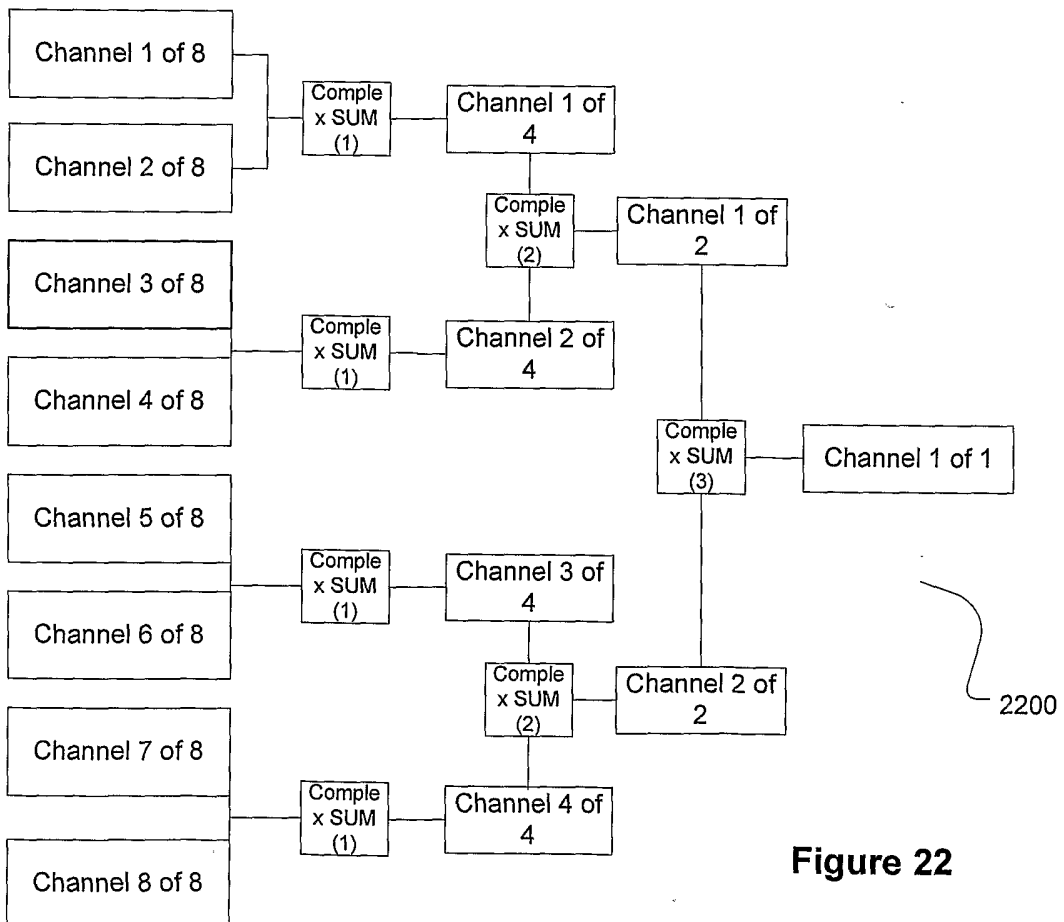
Channel 1 of 8

Channel 2 of 8

Comple x SUM (1)

Channel 1 of 4

Comple x SUM (2)

Channel 1 of 2

Channel 3 of 8

Channel 4 of 8

Comple x SUM (1)

Channel 2 of 4

Comple x SUM (3)

Channel 1 of 1

Channel 5 of 8

Channel 6 of 8

Comple x SUM (1)

Channel 3 of 4

Comple x SUM (2)

Channel 2 of 2

2200

Channel 7 of 8

Channel 8 of 8

Comple x SUM (1)

Channel 4 of 4

Figure 22